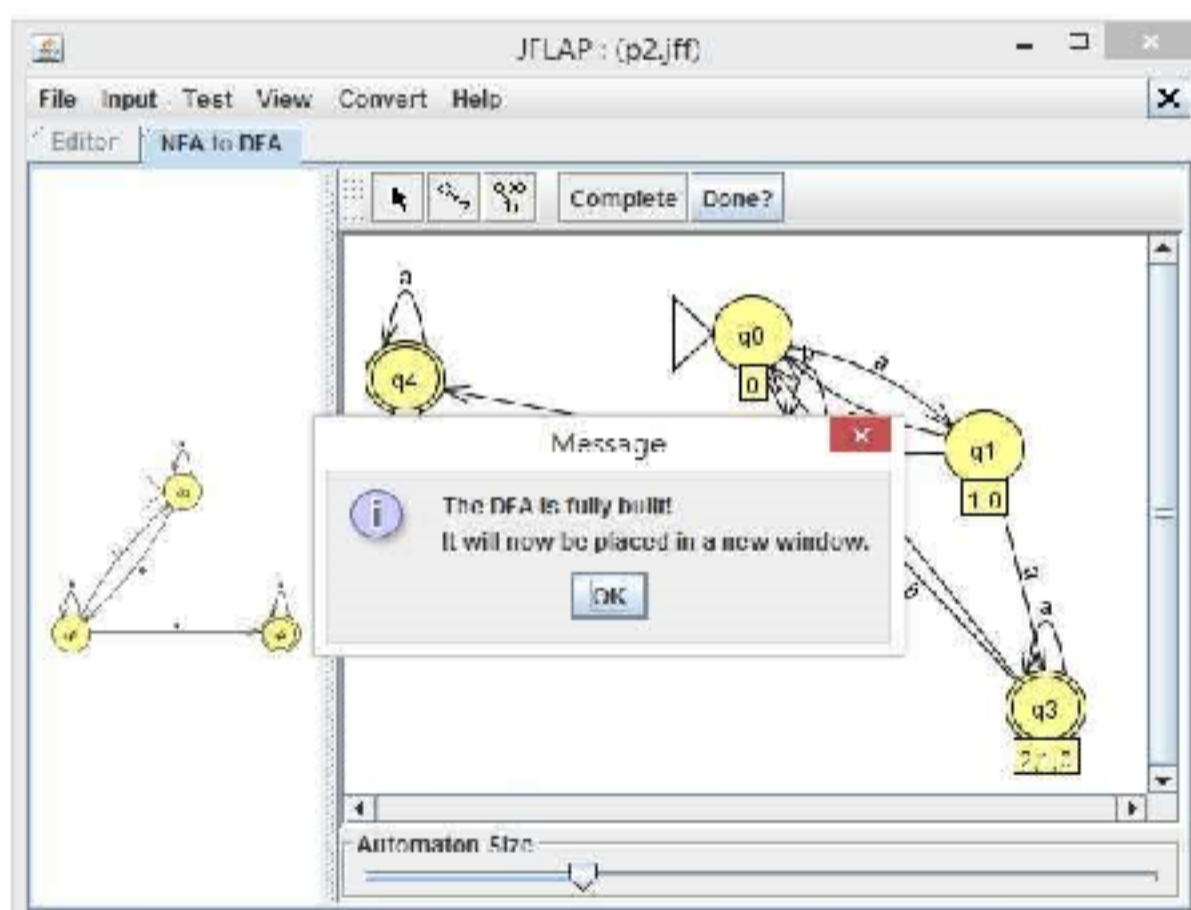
JFLAP : (p2.jff)

File Input Test View Convert Help

Editor NFA to DFA

Complete Done?

a

q4

q0

0

a

b

q1

1,0

a

a

b

q3

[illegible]

Message

The DFA is fully built!
It will now be placed in a new window.

OK

Automaton Size